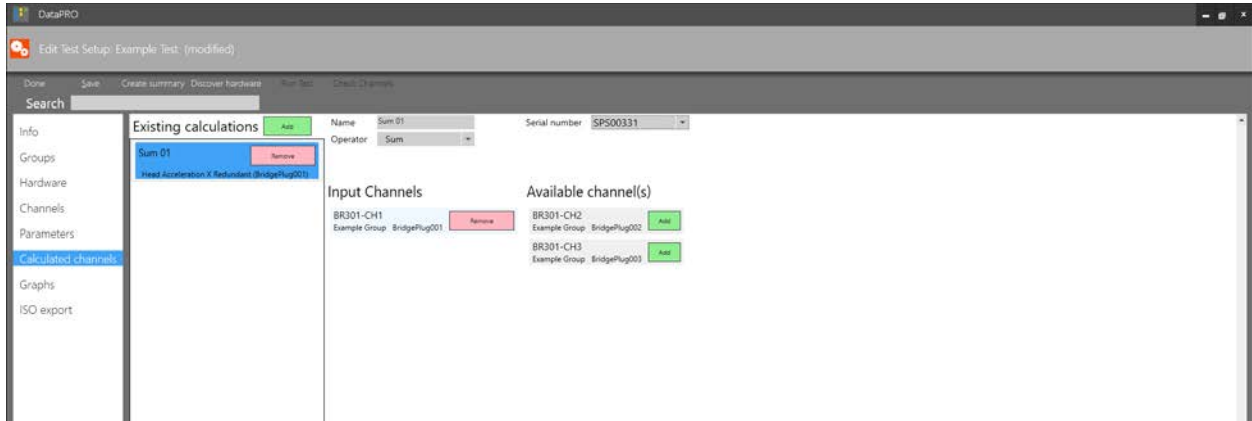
DataPRO

Edit Test Setup: Example Test (modified)

Done Save Create summary Discover hardware Run Test Check Channels

Search

Info
Groups
Hardware
Channels
Parameters
Calculated channels
Graphs
ISO export

Existing calculations Add

Sum 01 Remove
Head Acceleration X Redundant (BridgePlug001)

Name Sum 01
Operator Sum

Serial number SPS00331

Input Channels

BR301-CH1
Example Group BridgePlug001 Remove

Available channel(s)

BR301-CH2
Example Group BridgePlug002 Add

BR301-CH3
Example Group BridgePlug003 Add